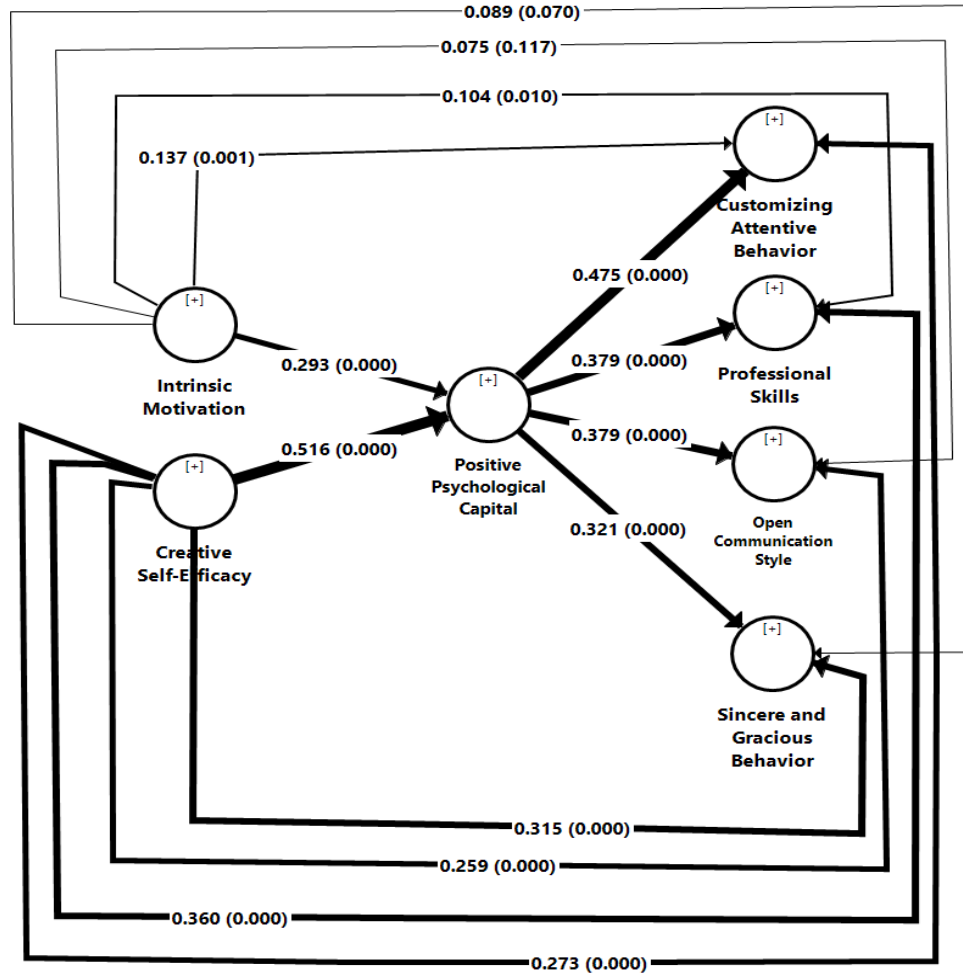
0.089 (0.070)

0.075 (0.117)

0.104 (0.010)

0.137 (0.001)

[+]

Customizing Attentive Behavior

0.475 (0.000)

[+]

[+]

Professional Skills

0.293 (0.000)

0.379 (0.000)

Intrinsic Motivation

[+]

0.379 (0.000)

0.516 (0.000)

[+]

[+]

Positive Psychological Capital

Open Communication Style

Creative Self-Efficacy

0.321 (0.000)

[+]

Sincere and Gracious Behavior

0.315 (0.000)

0.259 (0.000)

0.360 (0.000)

0.273 (0.000)